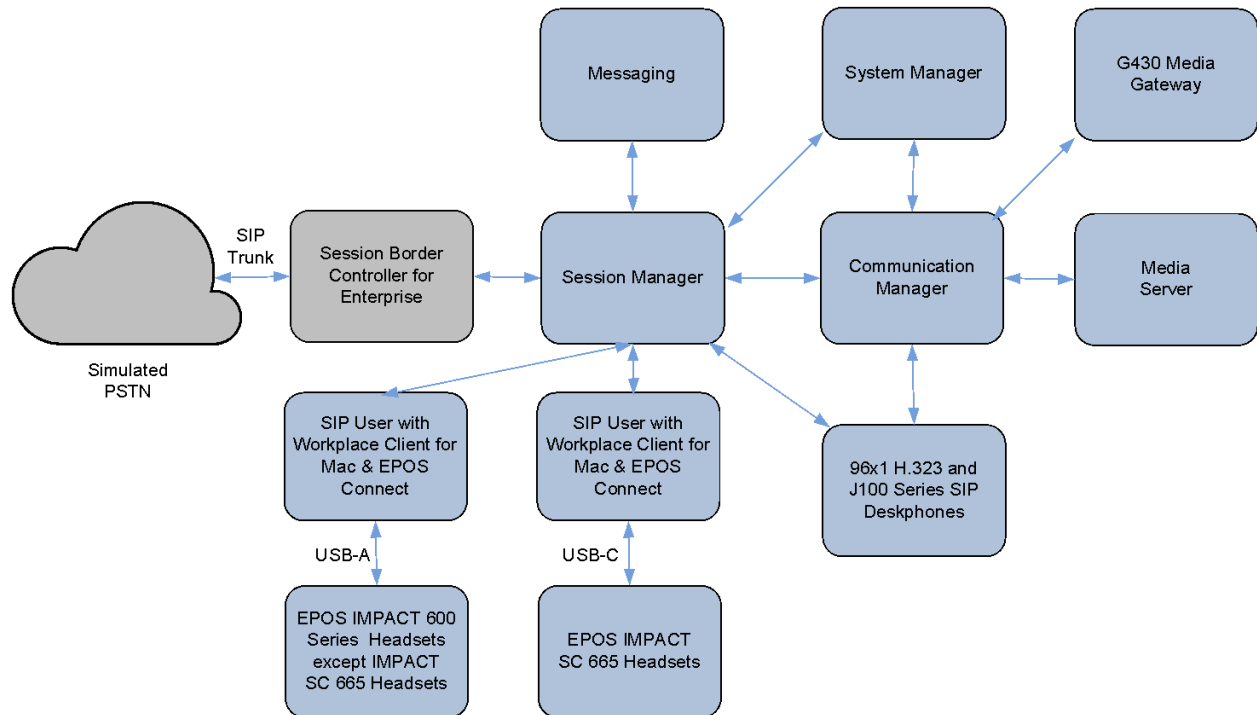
Messaging

System Manager

G430 Media Gateway

SIP Trunk

Session Border Controller for Enterprise

Session Manager

Communication Manager

Media Server

Simulated PSTN

SIP User with Workplace Client for Mac & EPOS Connect

SIP User with Workplace Client for Mac & EPOS Connect

96x1 H.323 and J100 Series SIP Deskphones

USB-A

USB-C

EPOS IMPACT 600 Series Headsets except IMPACT SC 665 Headsets

EPOS IMPACT SC 665 Headsets